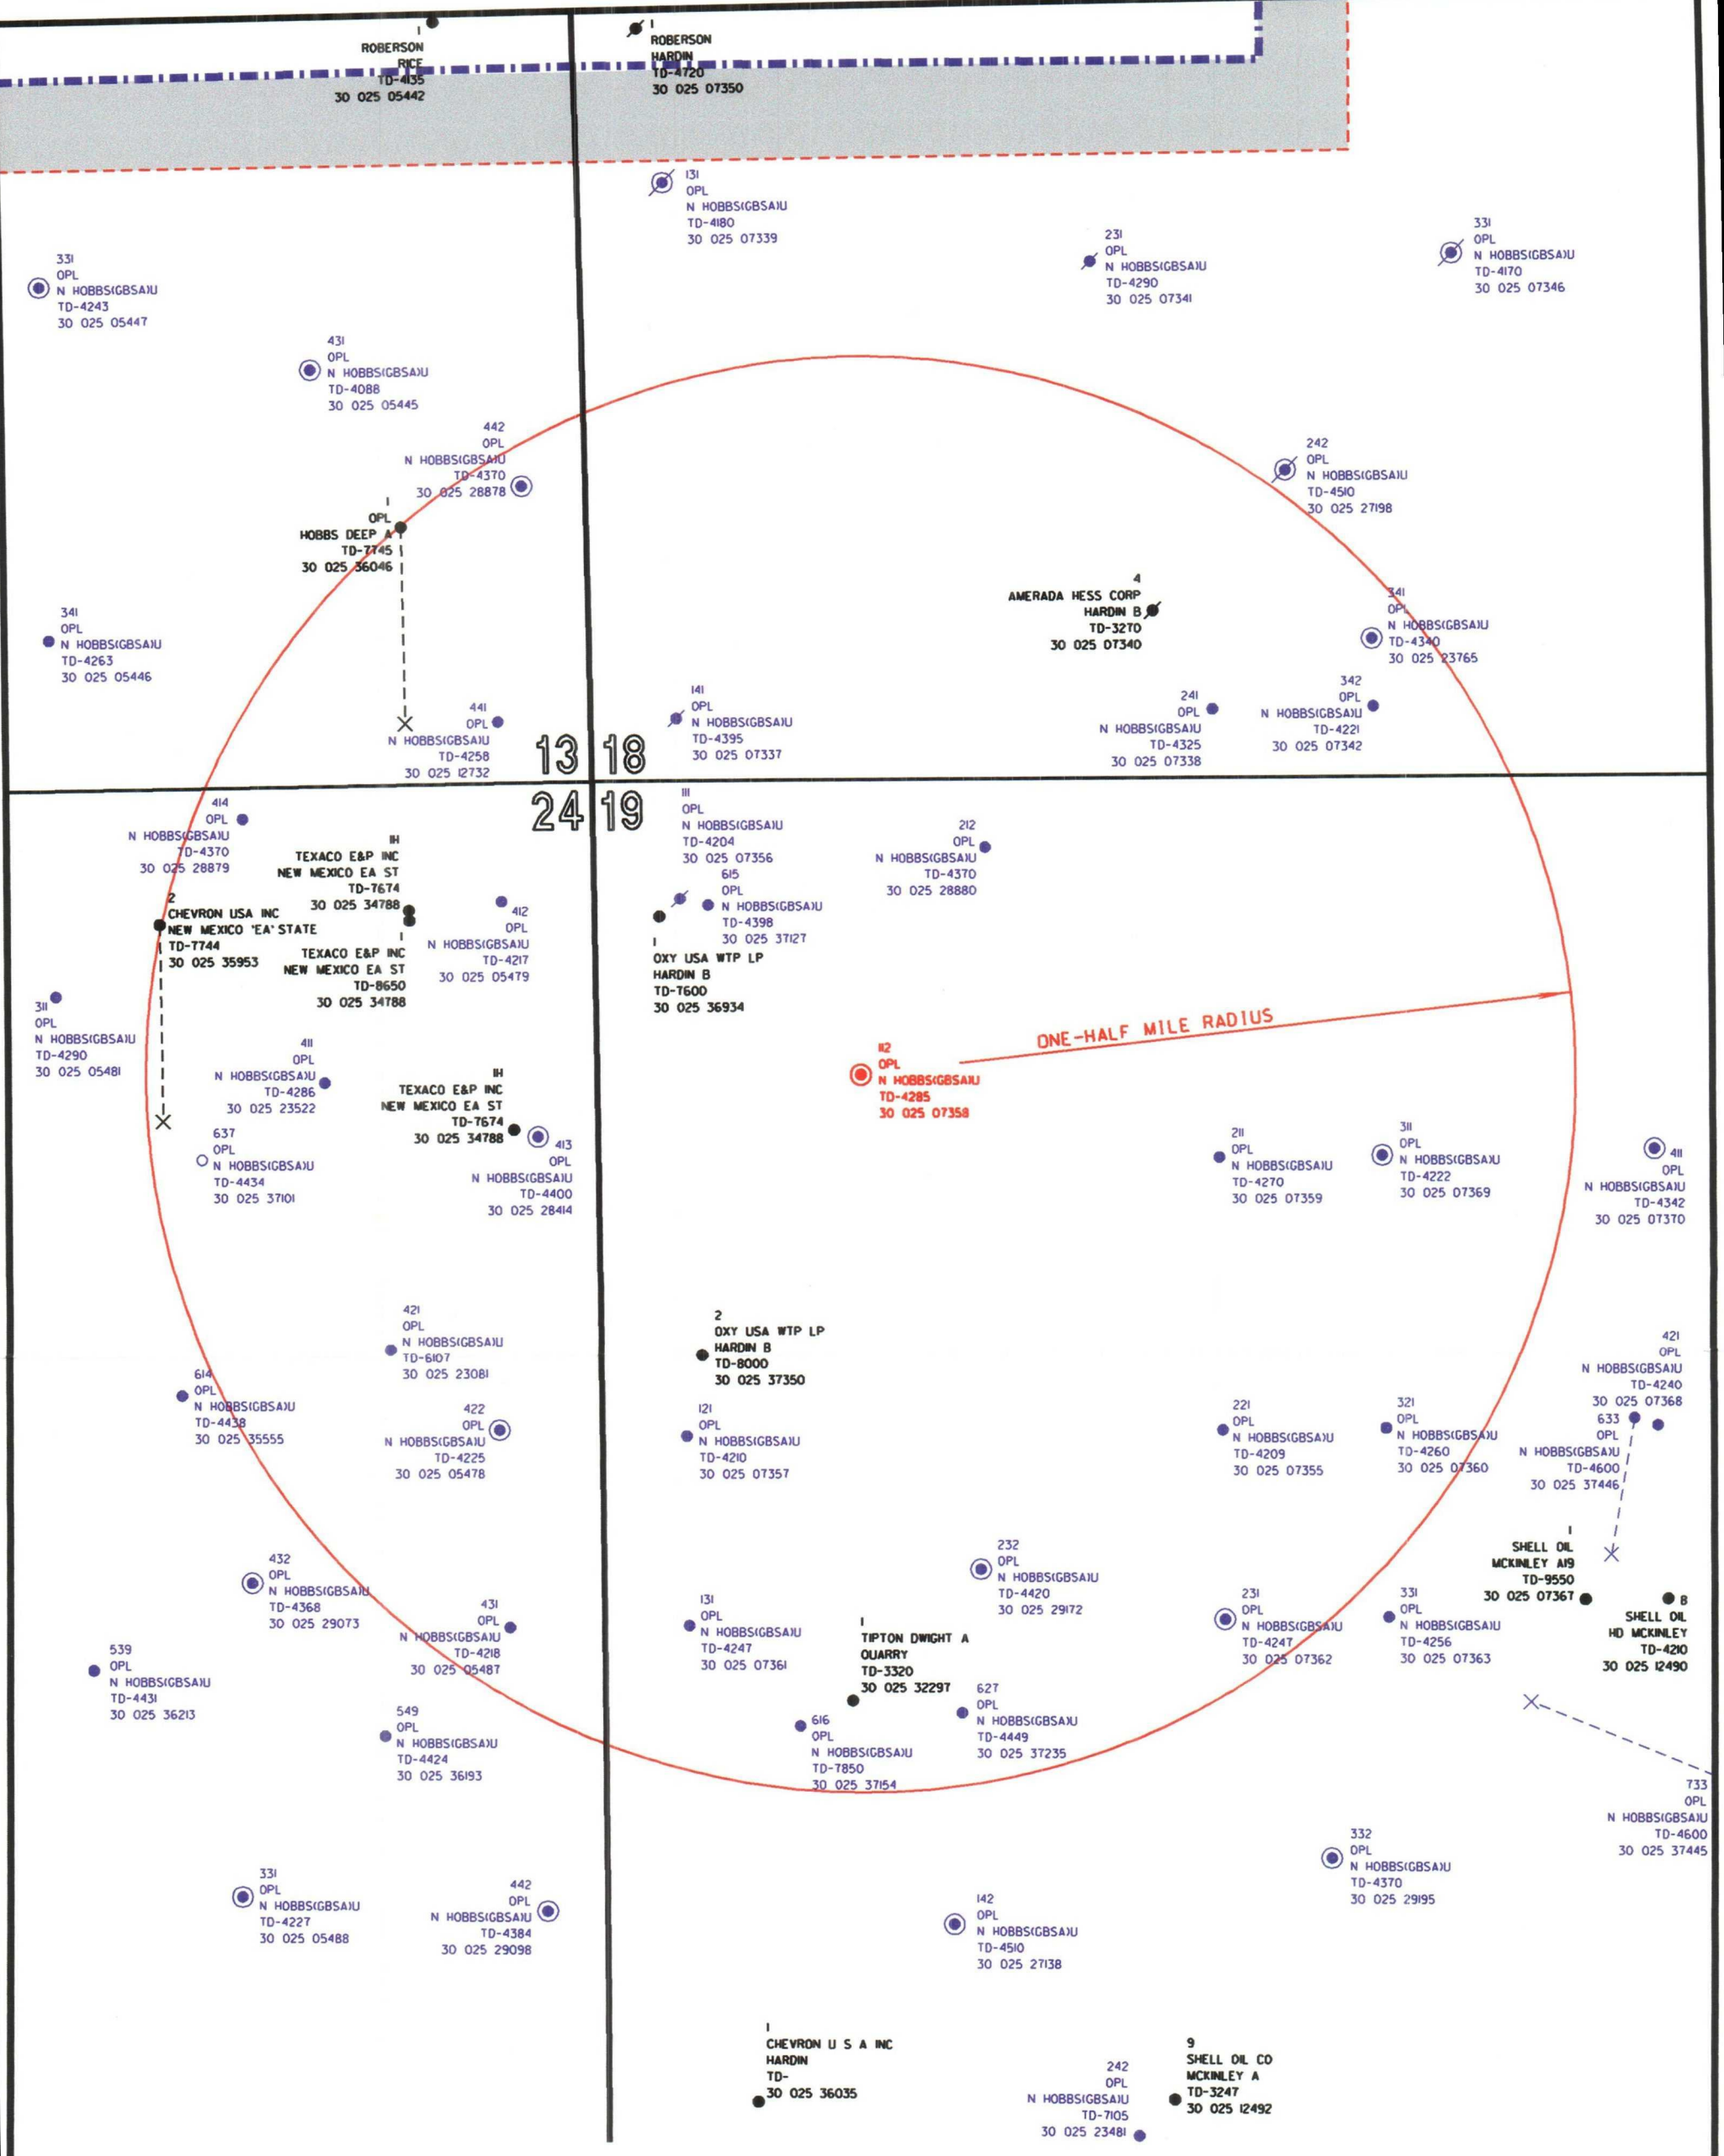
1
ROBERSON
RICE
TD-4135
30 025 05442

1
ROBERSON
HARDIN
TD-4720
30 025 07350

131
OPL
N HOBBS(GBSA)U
TD-4180
30 025 07339

331
OPL
N HOBBS(GBSA)U
TD-4243
30 025 05447

231
OPL
N HOBBS(GBSA)U
TD-4290
30 025 07341

331
OPL
N HOBBS(GBSA)U
TD-4170
30 025 07346

431
OPL
N HOBBS(GBSA)U
TD-4088
30 025 05445

442
OPL
N HOBBS(GBSA)U
TD-4370
30 025 28878

242
OPL
N HOBBS(GBSA)U
TD-4510
30 025 27198

1
OPL
HOBBS DEEP A
TD-7745
30 025 36046

4
AMERADA HESS CORP
HARDIN B
TD-3270
30 025 07340

341
OPL
N HOBBS(GBSA)U
TD-4263
30 025 05446

341
OPL
N HOBBS(GBSA)U
TD-4340
30 025 23765

342
OPL
N HOBBS(GBSA)U
TD-4221
30 025 07342

141
OPL
N HOBBS(GBSA)U
TD-4395
30 025 07337

241
OPL
N HOBBS(GBSA)U
TD-4325
30 025 07338

441
OPL
N HOBBS(GBSA)U
TD-4258
30 025 12732

13 18
24 19

414
OPL
N HOBBS(GBSA)U
TD-4370
30 025 28879

1H
TEXACO E&P INC
NEW MEXICO EA ST
TD-7674
30 025 34788

111
OPL
N HOBBS(GBSA)U
TD-4204
30 025 07356

212
OPL
N HOBBS(GBSA)U
TD-4370
30 025 28880

615
OPL
N HOBBS(GBSA)U
TD-4398
30 025 37127

2
CHEVRON USA INC
NEW MEXICO 'EA' STATE
TD-7744
30 025 35953

412
OPL
N HOBBS(GBSA)U
TD-4217
30 025 05479

1
TEXACO E&P INC
NEW MEXICO EA ST
TD-8650
30 025 34788

1
OXY USA WTP LP
HARDIN B
TD-7600
30 025 36934

311
OPL
N HOBBS(GBSA)U
TD-4290
30 025 05481

ONE-HALF MILE RADIUS

411
OPL
N HOBBS(GBSA)U
TD-4286
30 025 23522

1H
TEXACO E&P INC
NEW MEXICO EA ST
TD-7674
30 025 34788

112
OPL
N HOBBS(GBSA)U
TD-4285
30 025 07358

637
OPL
N HOBBS(GBSA)U
TD-4434
30 025 37101

413
OPL
N HOBBS(GBSA)U
TD-4400
30 025 28414

211
OPL
N HOBBS(GBSA)U
TD-4270
30 025 07359

311
OPL
N HOBBS(GBSA)U
TD-4222
30 025 07369

411
OPL
N HOBBS(GBSA)U
TD-4342
30 025 07370

421
OPL
N HOBBS(GBSA)U
TD-6107
30 025 23081

2
OXY USA WTP LP
HARDIN B
TD-8000
30 025 37350

421
OPL
N HOBBS(GBSA)U
TD-4240
30 025 07368

614
OPL
N HOBBS(GBSA)U
TD-4438
30 025 35555

422
OPL
N HOBBS(GBSA)U
TD-4225
30 025 05478

121
OPL
N HOBBS(GBSA)U
TD-4210
30 025 07357

221
OPL
N HOBBS(GBSA)U
TD-4209
30 025 07355

321
OPL
N HOBBS(GBSA)U
TD-4260
30 025 07360

633
OPL
N HOBBS(GBSA)U
TD-4600
30 025 37446

1
SHELL OIL
MCKINLEY A19
TD-9550
30 025 07367

432
OPL
N HOBBS(GBSA)U
TD-4368
30 025 29073

232
OPL
N HOBBS(GBSA)U
TD-4420
30 025 29172

431
OPL
N HOBBS(GBSA)U
TD-4218
30 025 05487

131
OPL
N HOBBS(GBSA)U
TD-4247
30 025 07361

1
TIPTON DWIGHT A
QUARRY
TD-3320
30 025 32297

231
OPL
N HOBBS(GBSA)U
TD-4247
30 025 07362

331
OPL
N HOBBS(GBSA)U
TD-4256
30 025 07363

8
SHELL OIL
HD MCKINLEY
TD-4210
30 025 12490

539
OPL
N HOBBS(GBSA)U
TD-4431
30 025 36213

549
OPL
N HOBBS(GBSA)U
TD-4424
30 025 36193

616
OPL
N HOBBS(GBSA)U
TD-7850
30 025 37154

627
OPL
N HOBBS(GBSA)U
TD-4449
30 025 37235

733
OPL
N HOBBS(GBSA)U
TD-4600
30 025 37445

332
OPL
N HOBBS(GBSA)U
TD-4370
30 025 29195

331
OPL
N HOBBS(GBSA)U
TD-4227
30 025 05488

442
OPL
N HOBBS(GBSA)U
TD-4384
30 025 29098

142
OPL
N HOBBS(GBSA)U
TD-4510
30 025 27138

1
CHEVRON U S A INC
HARDIN
TD-
30 025 36035

242
OPL
N HOBBS(GBSA)U
TD-7105
30 025 23481

9
SHELL OIL CO
MCKINLEY A
TD-3247
30 025 12492